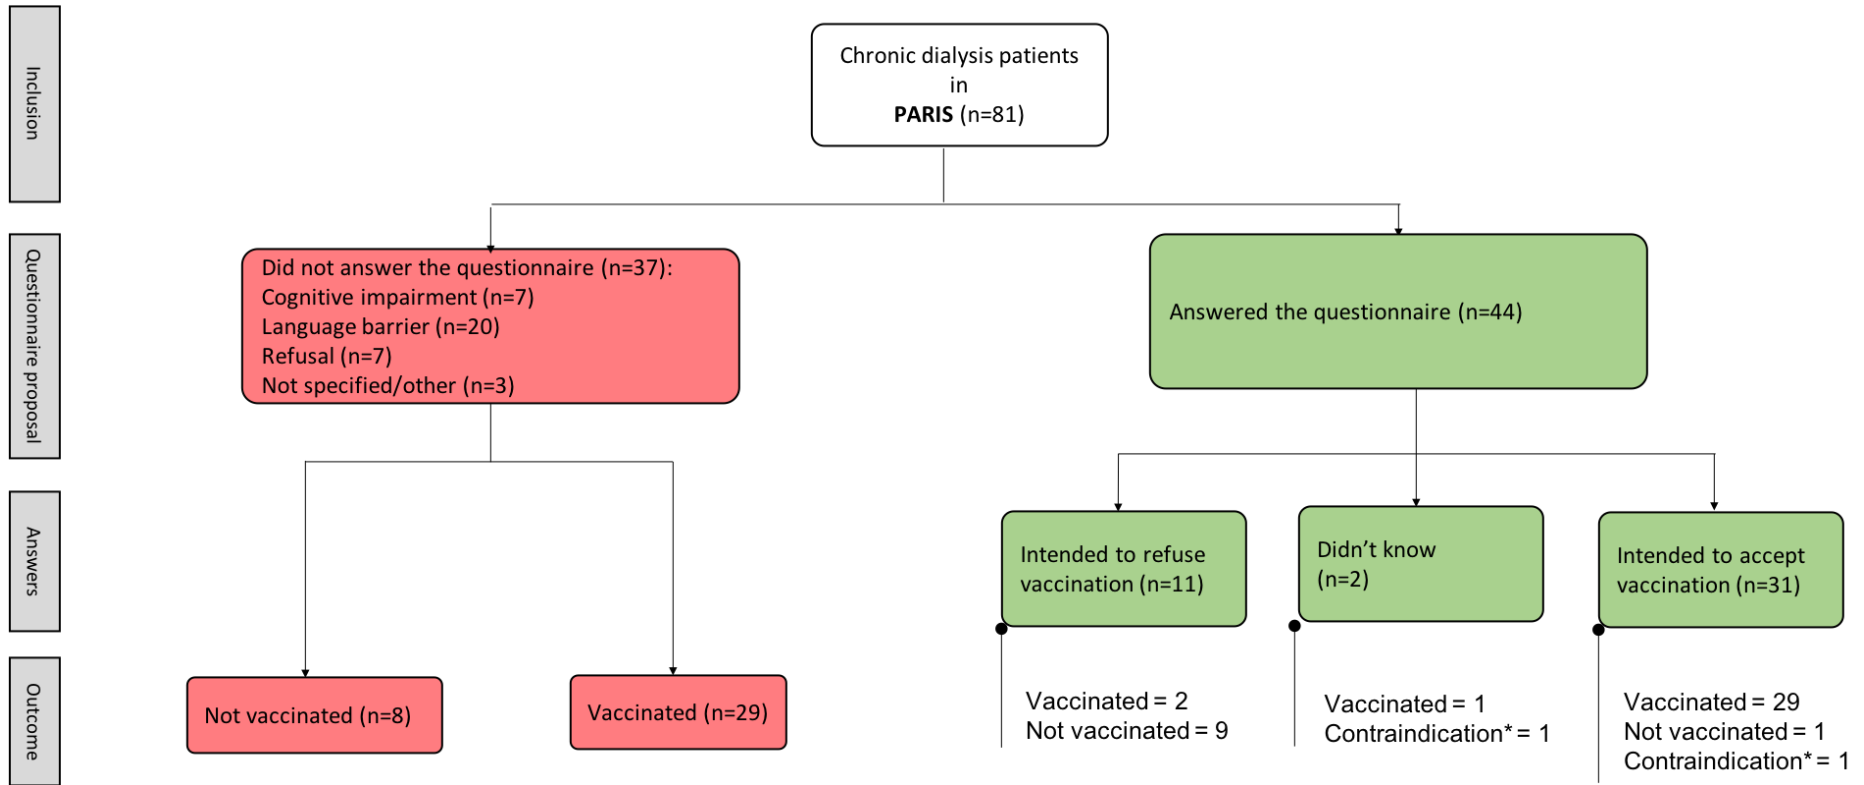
Inclusion

Questionnaire proposal

Answers

Outcome

Chronic dialysis patients in **PARIS** (n=81)

Did not answer the questionnaire (n=37):
Cognitive impairment (n=7)
Language barrier (n=20)
Refusal (n=7)
Not specified/other (n=3)

Answered the questionnaire (n=44)

Not vaccinated (n=8)

Vaccinated (n=29)

Intended to refuse vaccination (n=11)

Didn't know (n=2)

Intended to accept vaccination (n=31)

Vaccinated = 2
Not vaccinated = 9

Vaccinated = 1
Contraindication* = 1

Vaccinated = 29
Not vaccinated = 1
Contraindication* = 1